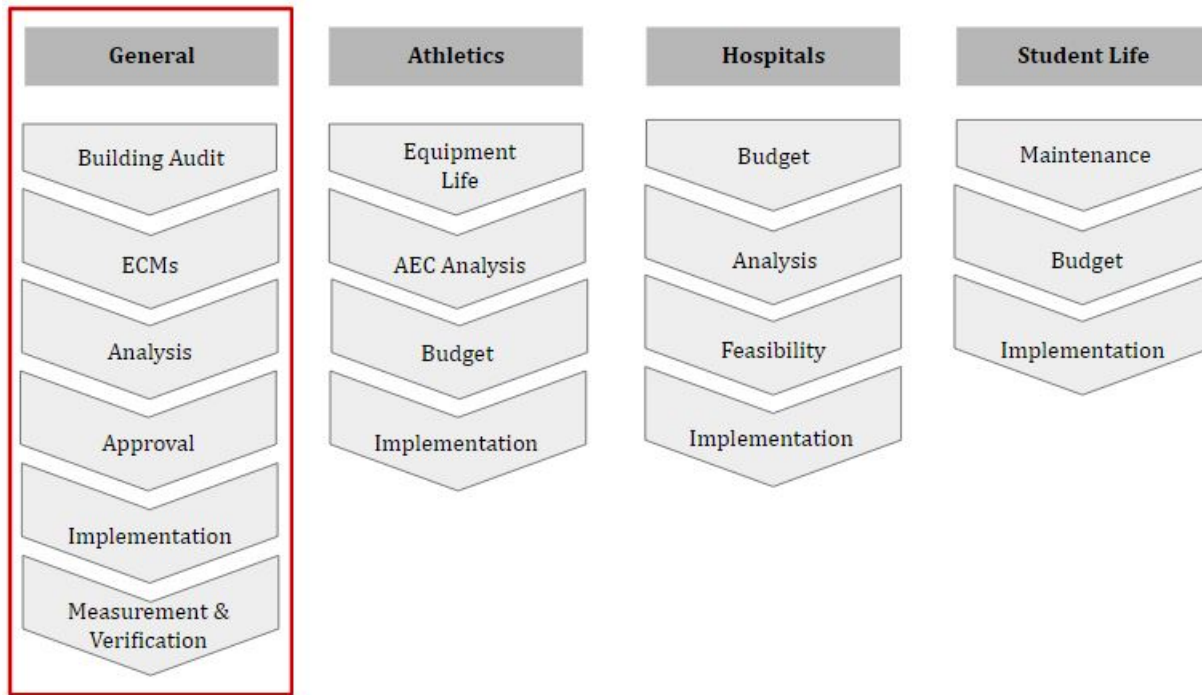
General

Building Audit

ECMs

Analysis

Approval

Implementation

Measurement & Verification

Athletics

Equipment Life

AEC Analysis

Budget

Implementation

Hospitals

Budget

Analysis

Feasibility

Implementation

Student Life

Maintenance

Budget

Implementation